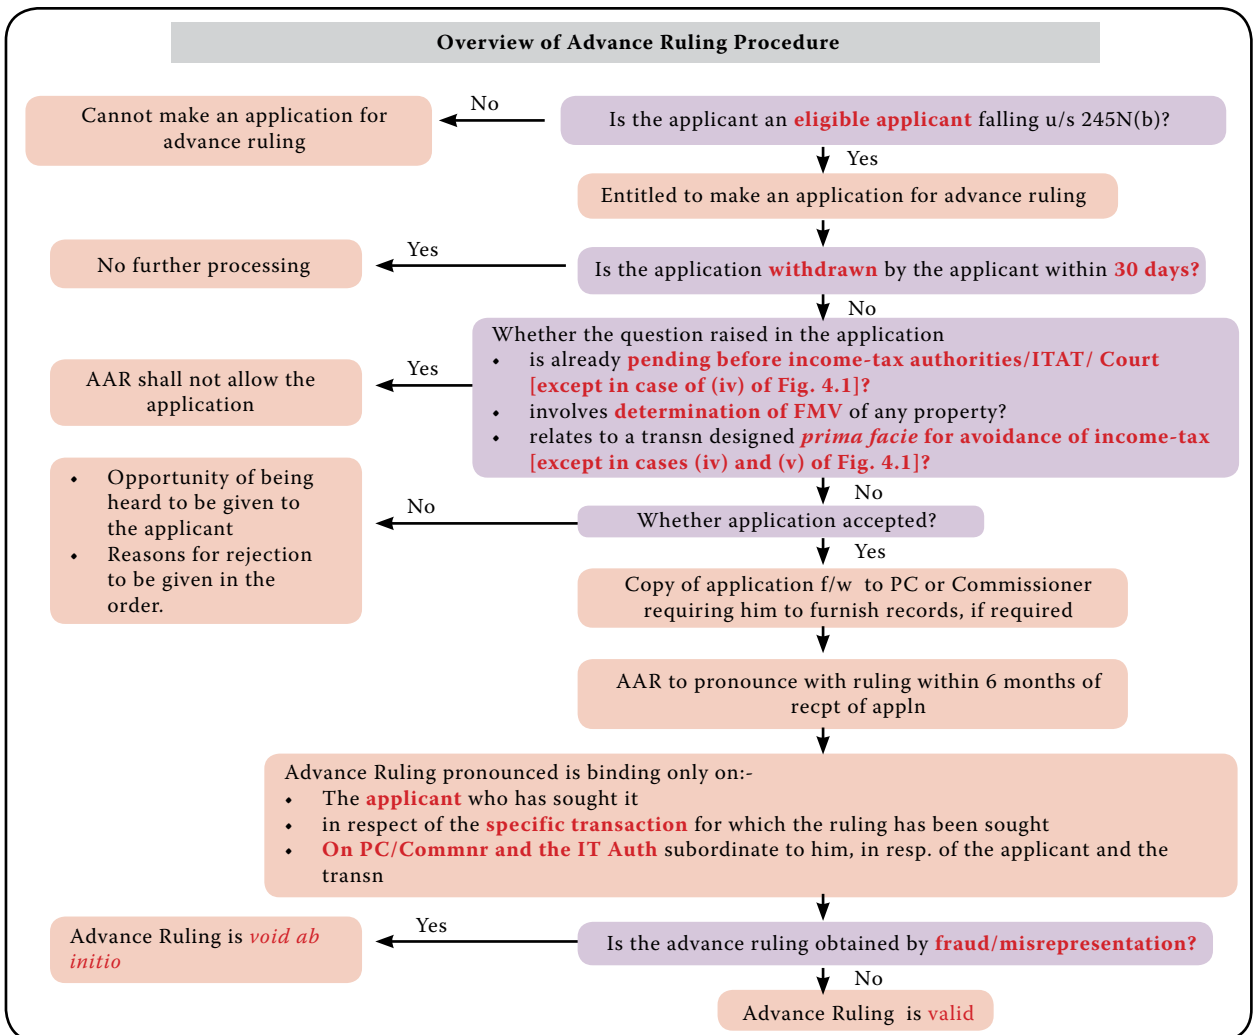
Overview of Advance Ruling Procedure

Is the applicant an eligible applicant falling u/s 245N(b)?

No

Cannot make an application for advance ruling

Yes

Entitled to make an application for advance ruling

Is the application withdrawn by the applicant within 30 days?

Yes

No further processing

No

Whether the question raised in the application
- is already pending before income-tax authorities/ITAT/ Court [except in case of (iv) of Fig. 4.1]?
- involves determination of FMV of any property?
- relates to a transn designed *prima facie* for avoidance of income-tax [except in cases (iv) and (v) of Fig. 4.1]?

Yes

AAR shall not allow the application

No

Whether application accepted?

No

- Opportunity of being heard to be given to the applicant
- Reasons for rejection to be given in the order.

Yes

Copy of application f/w to PC or Commissioner requiring him to furnish records, if required

AAR to pronounce with ruling within 6 months of recpt of appln

Advance Ruling pronounced is binding only on:-
- The applicant who has sought it
- in respect of the specific transaction for which the ruling has been sought
- On PC/Commnr and the IT Auth subordinate to him, in resp. of the applicant and the transn

Is the advance ruling obtained by fraud/misrepresentation?

Yes

Advance Ruling is *void ab initio*

No

Advance Ruling is valid